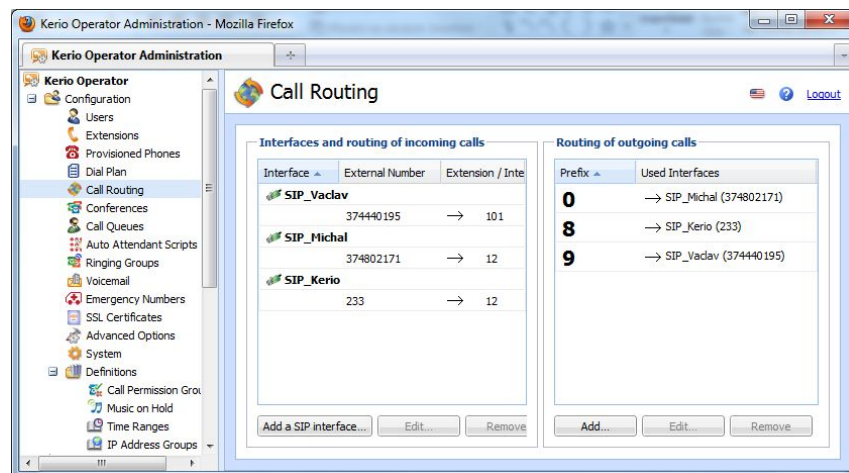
Kerio Operator Administration - Mozilla Firefox

Kerio Operator Administration

Kerio Operator
Configuration
Users
Extensions
Provisioned Phones
Dial Plan
Call Routing
Conferences
Call Queues
Auto Attendant Scripts
Ringing Groups
Voicemail
Emergency Numbers
SSL Certificates
Advanced Options
System
Definitions
Call Permission Grou
Music on Hold
Time Ranges
IP Address Groups

Call Routing

Logout

Interfaces and routing of incoming calls

| Interface | External Number | | Extension / Inte |
|---|---|---|---|
| SIP_Vaclav | | | |
| | 374440195 | → | 101 |
| SIP_Michal | | | |
| | 374802171 | → | 12 |
| SIP_Kerio | | | |
| | 233 | → | 12 |

Add a SIP interface... Edit... Remove

Routing of outgoing calls

| Prefix | Used Interfaces |
|---|---|
| 0 | → SIP_Michal (374802171) |
| 8 | → SIP_Kerio (233) |
| 9 | → SIP_Vaclav (374440195) |

Add... Edit... Remove